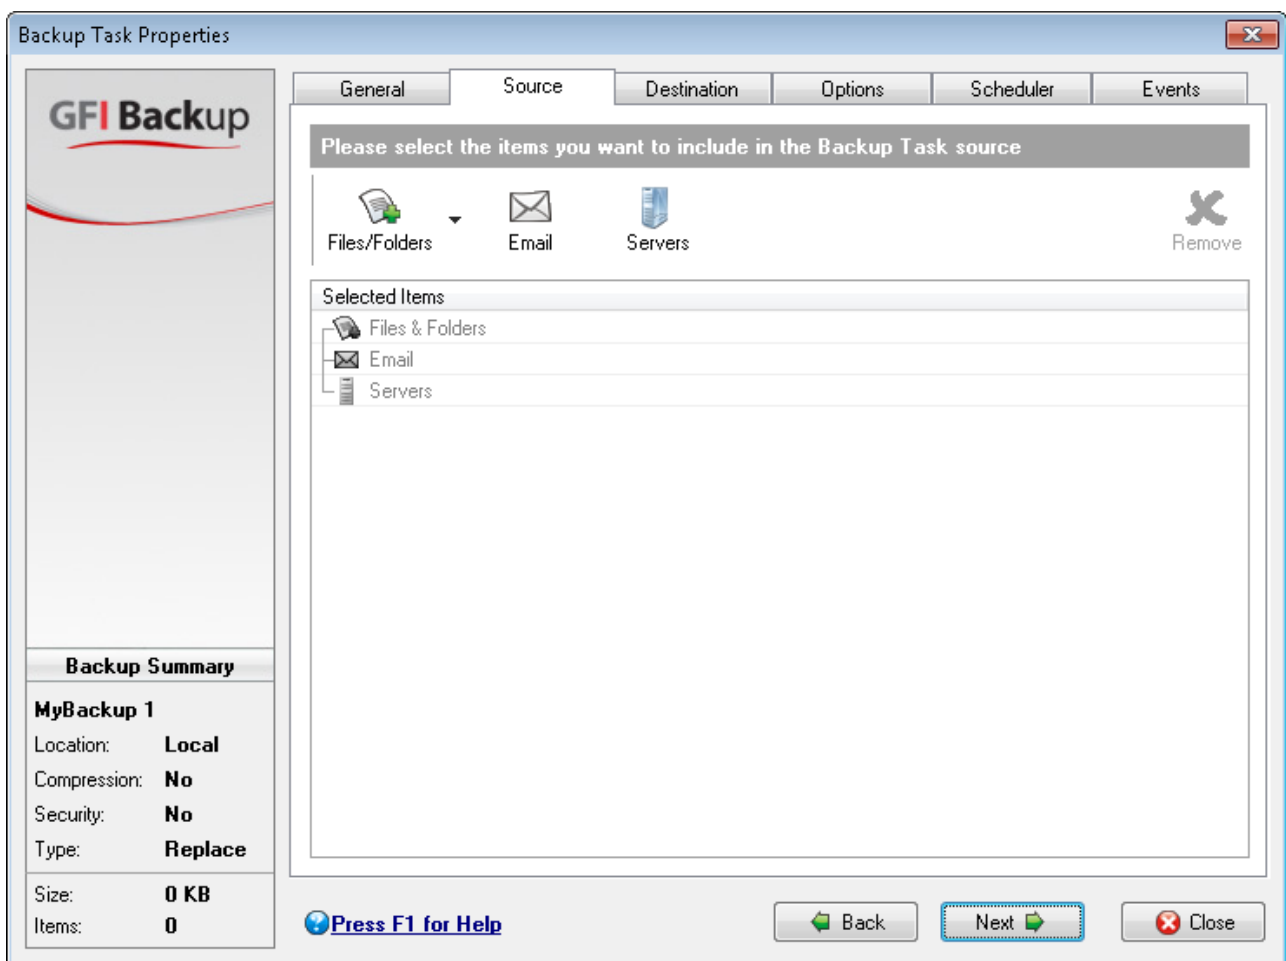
Backup Task Properties

GFI Backup

General | Source | Destination | Options | Scheduler | Events

Please select the items you want to include in the Backup Task source

Files/Folders | Email | Servers | Remove

Selected Items

Files & Folders

Email

Servers

Backup Summary

MyBackup 1

| Location: | Local |
|---|---|
| Compression: | No |
| Security: | No |
| Type: | Replace |
| Size: | 0 KB |
| Items: | 0 |

Press F1 for Help

Back

Next

Close